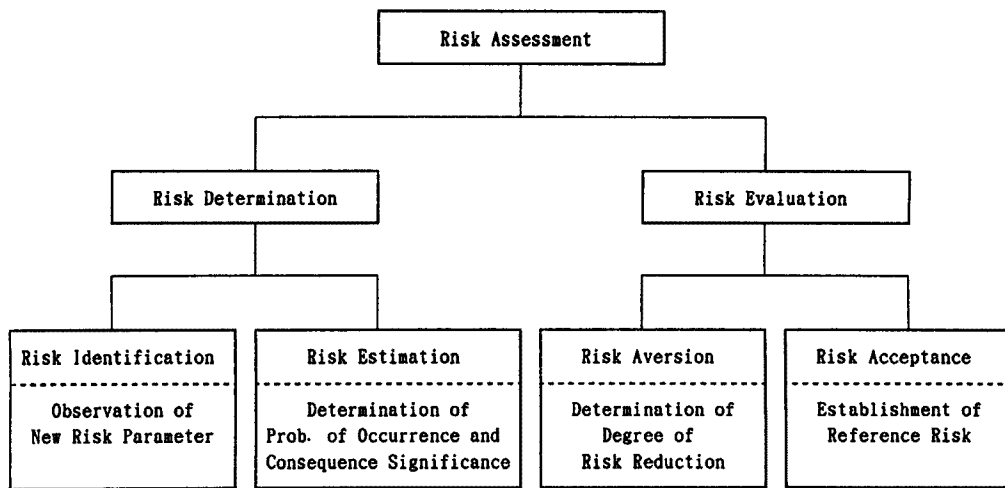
Risk Assessment

Risk Determination

Risk Evaluation

Risk Identification

Observation of New Risk Parameter

Risk Estimation

Determination of Prob. of Occurrence and Consequence Significance

Risk Aversion

Determination of Degree of Risk Reduction

Risk Acceptance

Establishment of Reference Risk